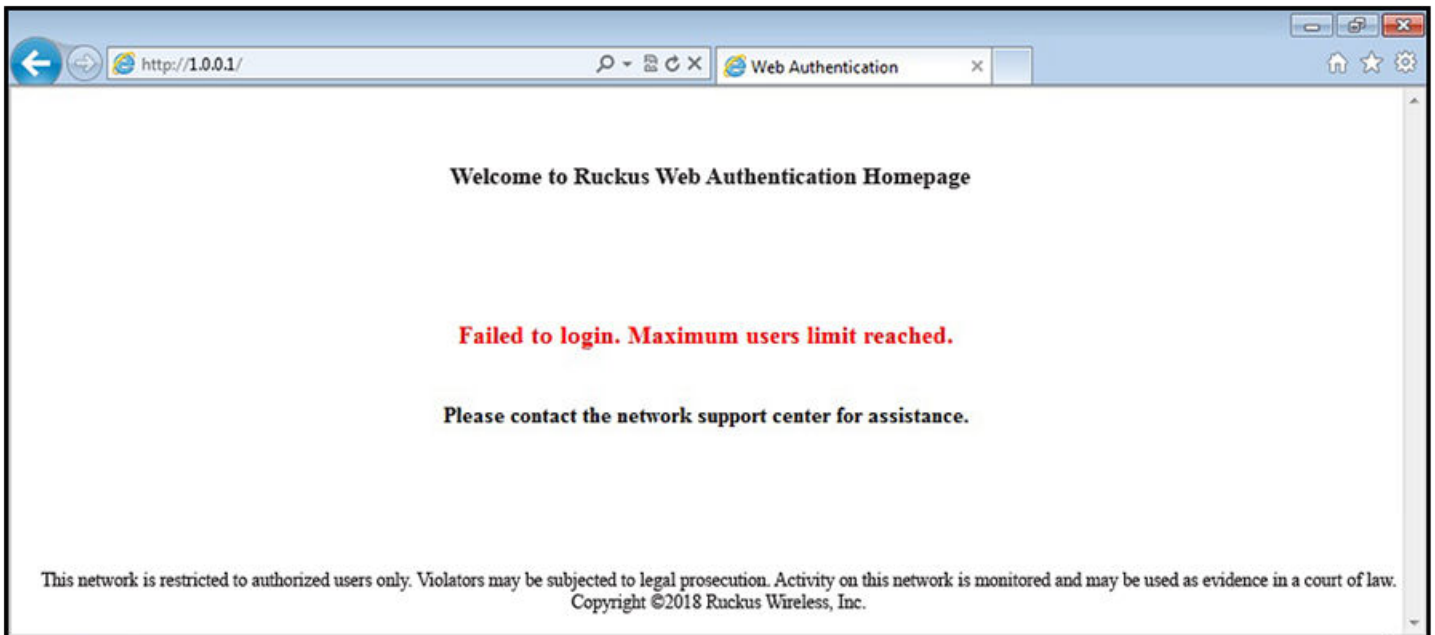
http://1.0.0.1/

Web Authentication

Welcome to Ruckus Web Authentication Homepage

Failed to login. Maximum users limit reached.

Please contact the network support center for assistance.

This network is restricted to authorized users only. Violators may be subjected to legal prosecution. Activity on this network is monitored and may be used as evidence in a court of law. Copyright ©2018 Ruckus Wireless, Inc.